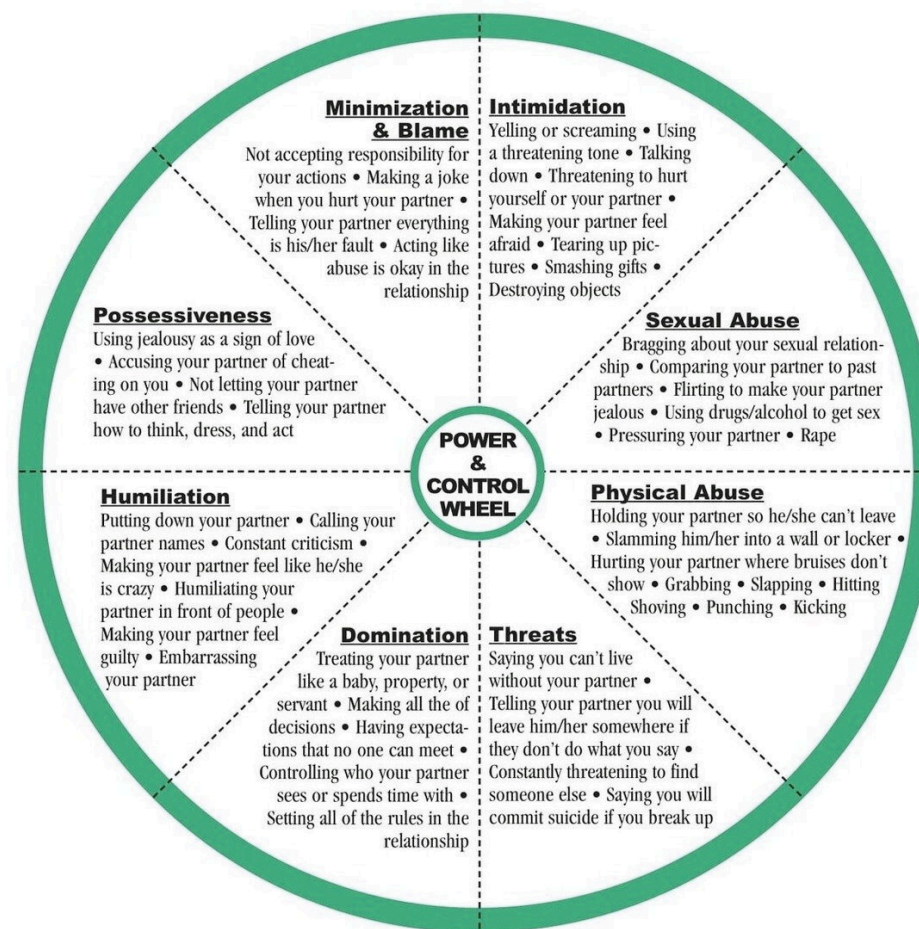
**Minimization & Blame**
Not accepting responsibility for your actions • Making a joke when you hurt your partner • Telling your partner everything is his/her fault • Acting like abuse is okay in the relationship

**Intimidation**
Yelling or screaming • Using a threatening tone • Talking down • Threatening to hurt yourself or your partner • Making your partner feel afraid • Tearing up pictures • Smashing gifts • Destroying objects

**Possessiveness**
Using jealousy as a sign of love • Accusing your partner of cheating on you • Not letting your partner have other friends • Telling your partner how to think, dress, and act

**Sexual Abuse**
Bragging about your sexual relationship • Comparing your partner to past partners • Flirting to make your partner jealous • Using drugs/alcohol to get sex • Pressuring your partner • Rape

POWER & CONTROL WHEEL

**Humiliation**
Putting down your partner • Calling your partner names • Constant criticism • Making your partner feel like he/she is crazy • Humiliating your partner in front of people • Making your partner feel guilty • Embarrassing your partner

**Physical Abuse**
Holding your partner so he/she can't leave • Slamming him/her into a wall or locker • Hurting your partner where bruises don't show • Grabbing • Slapping • Hitting Shoving • Punching • Kicking

**Domination**
Treating your partner like a baby, property, or servant • Making all the of decisions • Having expectations that no one can meet • Controlling who your partner sees or spends time with • Setting all of the rules in the relationship

**Threats**
Saying you can't live without your partner • Telling your partner you will leave him/her somewhere if they don't do what you say • Constantly threatening to find someone else • Saying you will commit suicide if you break up